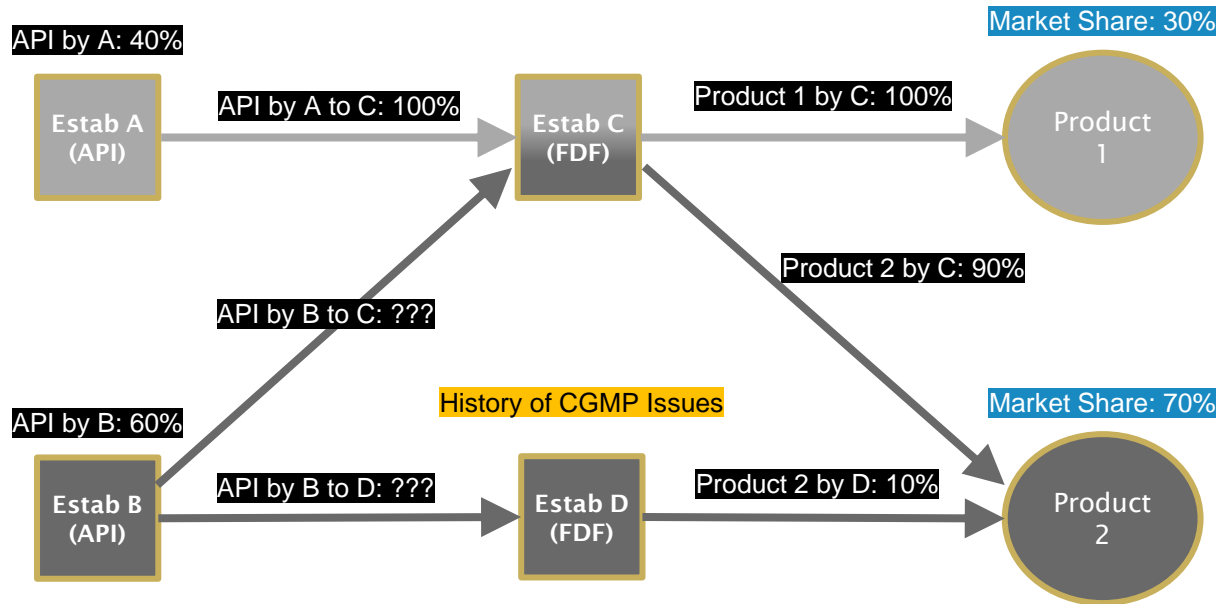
API by A: 40%

Estab A (API)

API by A to C: 100%

Estab C (FDF)

Product 1 by C: 100%

Market Share: 30%

Product 1

Product 2 by C: 90%

API by B to C: ???

History of CGMP Issues

API by B: 60%

Market Share: 70%

Estab B (API)

API by B to D: ???

Estab D (FDF)

Product 2 by D: 10%

Product 2